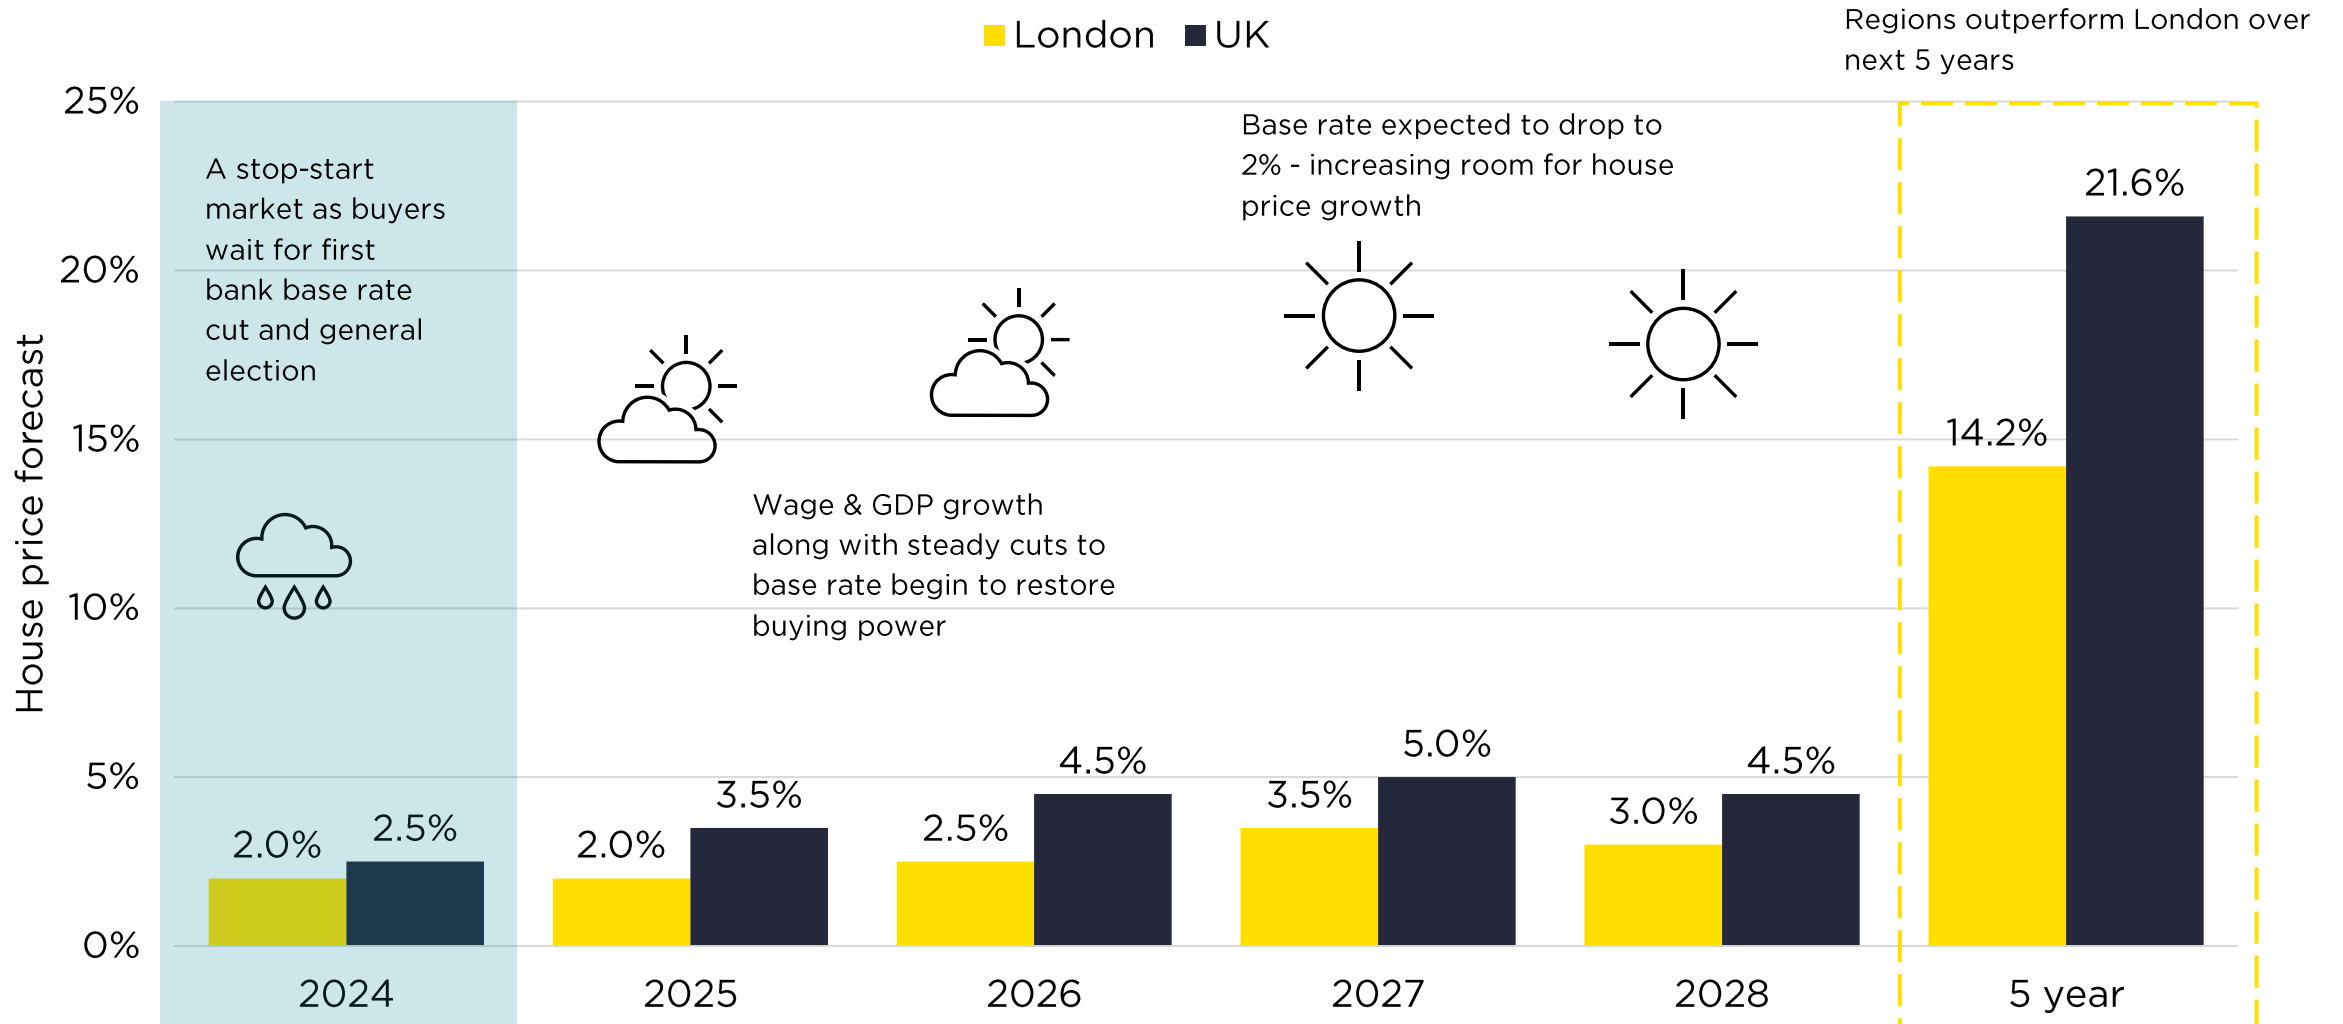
London UK

Regions outperform London over next 5 years

House price forecast

25%
20%
15%
10%
5%
0%

A stop-start market as buyers wait for first bank base rate cut and general election

Base rate expected to drop to 2% - increasing room for house price growth

Wage & GDP growth along with steady cuts to base rate begin to restore buying power

| | London | UK |
|---|---|---|
| 2024 | 2.0% | 2.5% |
| 2025 | 2.0% | 3.5% |
| 2026 | 2.5% | 4.5% |
| 2027 | 3.5% | 5.0% |
| 2028 | 3.0% | 4.5% |
| 5 year | 14.2% | 21.6% |